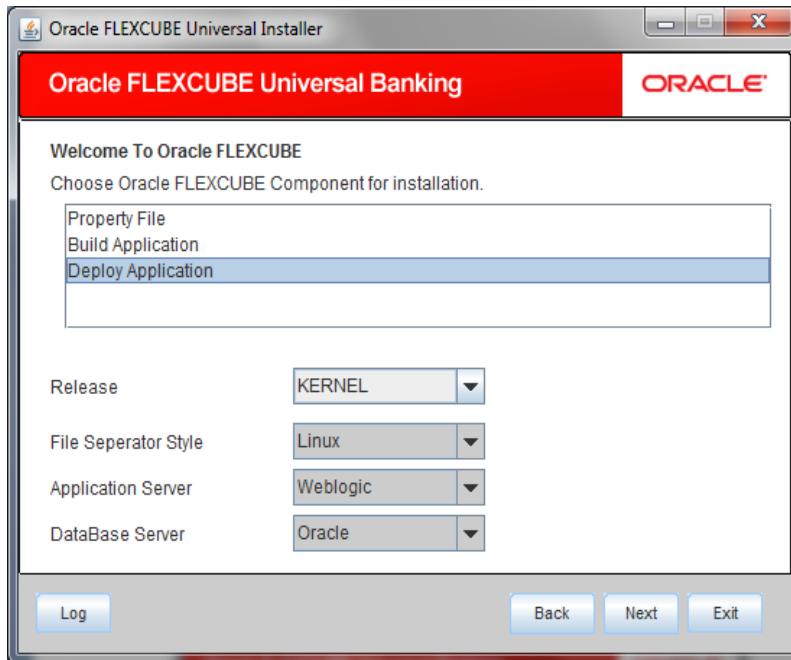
Oracle FLEXCUBE Universal Installer

Oracle FLEXCUBE Universal Banking

ORACLE

Welcome To Oracle FLEXCUBE

Choose Oracle FLEXCUBE Component for installation.

Property File
Build Application
Deploy Application

Release KERNEL

File Seperator Style Linux

Application Server Weblogic

DataBase Server Oracle

Log

Back

Next

Exit